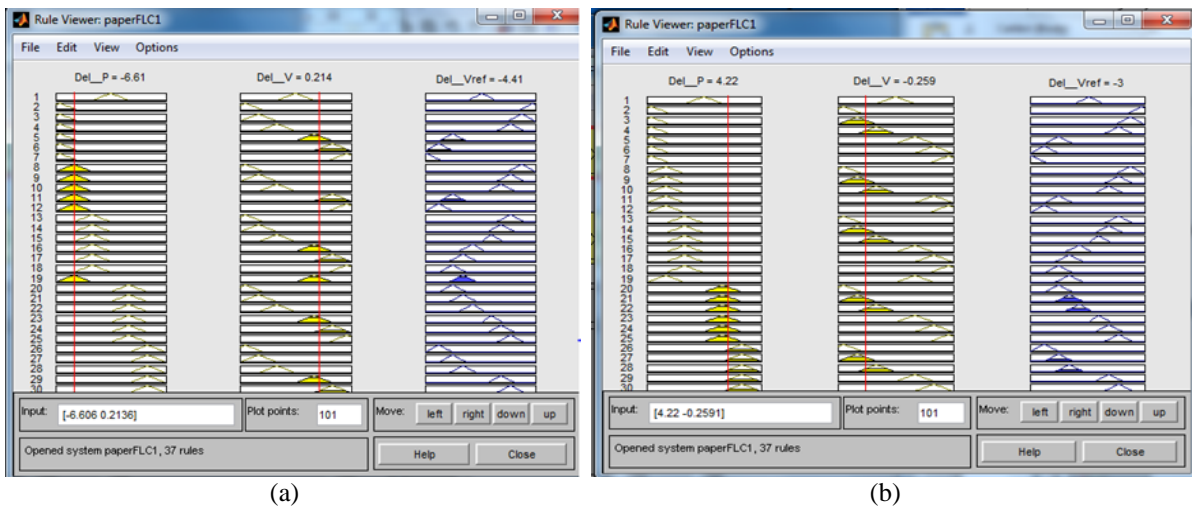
Rule Viewer: paperFLC1

File Edit View Options

Del__P = -6.61

Del__V = 0.214

Del__Vref = -4.41

1
2
3
4
5
6
7
8
9
10
11
12
13
14
15
16
17
18
19
20
21
22
23
24
25
26
27
28
29
30

Input: [-6.606 0.2136]

Plot points: 101

Move: left right down up

Opened system paperFLC1, 37 rules

Help Close

(a)

Rule Viewer: paperFLC1

File Edit View Options

Del__P = 4.22

Del__V = -0.259

Del__Vref = -3

1
2
3
4
5
6
7
8
9
10
11
12
13
14
15
16
17
18
19
20
21
22
23
24
25
26
27
28
29
30

Input: [4.22 -0.2591]

Plot points: 101

Move: left right down up

Opened system paperFLC1, 37 rules

Help Close

(b)